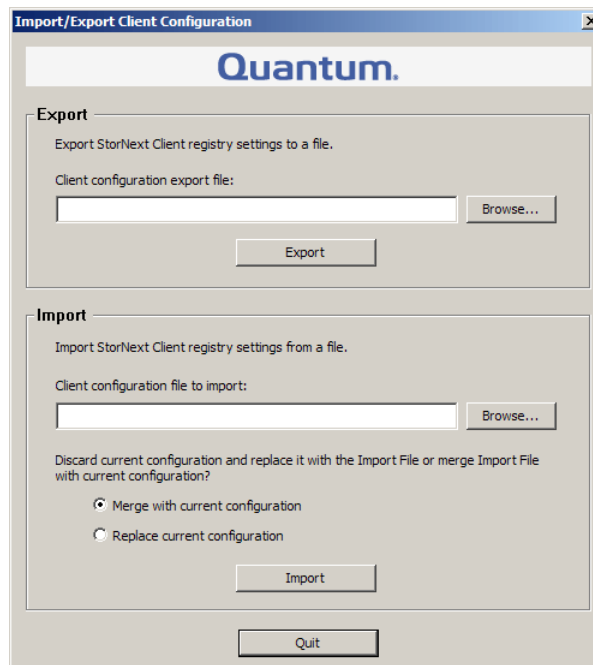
Import/Export Client Configuration

Quantum.

Export

Export StorNext Client registry settings to a file.

Client configuration export file:

Browse...

Export

Import

Import StorNext Client registry settings from a file.

Client configuration file to import:

Browse...

Discard current configuration and replace it with the Import File or merge Import File with current configuration?

Merge with current configuration

Replace current configuration

Import

Quit